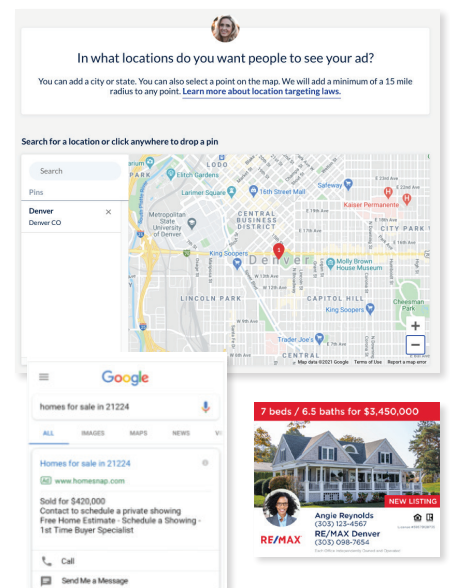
In what locations do you want people to see your ad?

You can add a city or state. You can also select a point on the map. We will add a minimum of a 15 mile radius to any point. Learn more about location targeting laws.

Search for a location or click anywhere to drop a pin

Search

Pins

Denver
Denver CO

×

LODO
PARK
Elitch Gardens
16th Street Mall
Safeway
Metropolitan State University of Denver
CENTRAL BUSINESS DISTRICT
Kaiser Permanente
CITY PARK
King Soopers
Denver
Molly Brown House Museum
LINCOLN PARK
CAPITOL HILL
King Soopers
Cheesman Park
Trader Joe's
CENTRAL
Map data ©2021 Google Terms of Use Report a map error

Google

homes for sale in 21224

ALL IMAGES MAPS NEWS

Homes for sale in 21224
Ad www.homesnap.com
Sold for $420,000
Contact to schedule a private showing
Free Home Estimate · Schedule a Showing · 1st Time Buyer Specialist

Call

Send Me a Message

7 beds / 6.5 baths for $3,450,000

NEW LISTING

Angie Reynolds
(303) 123-4567
RE/MAX Denver
(303) 098-7654

RE/MAX